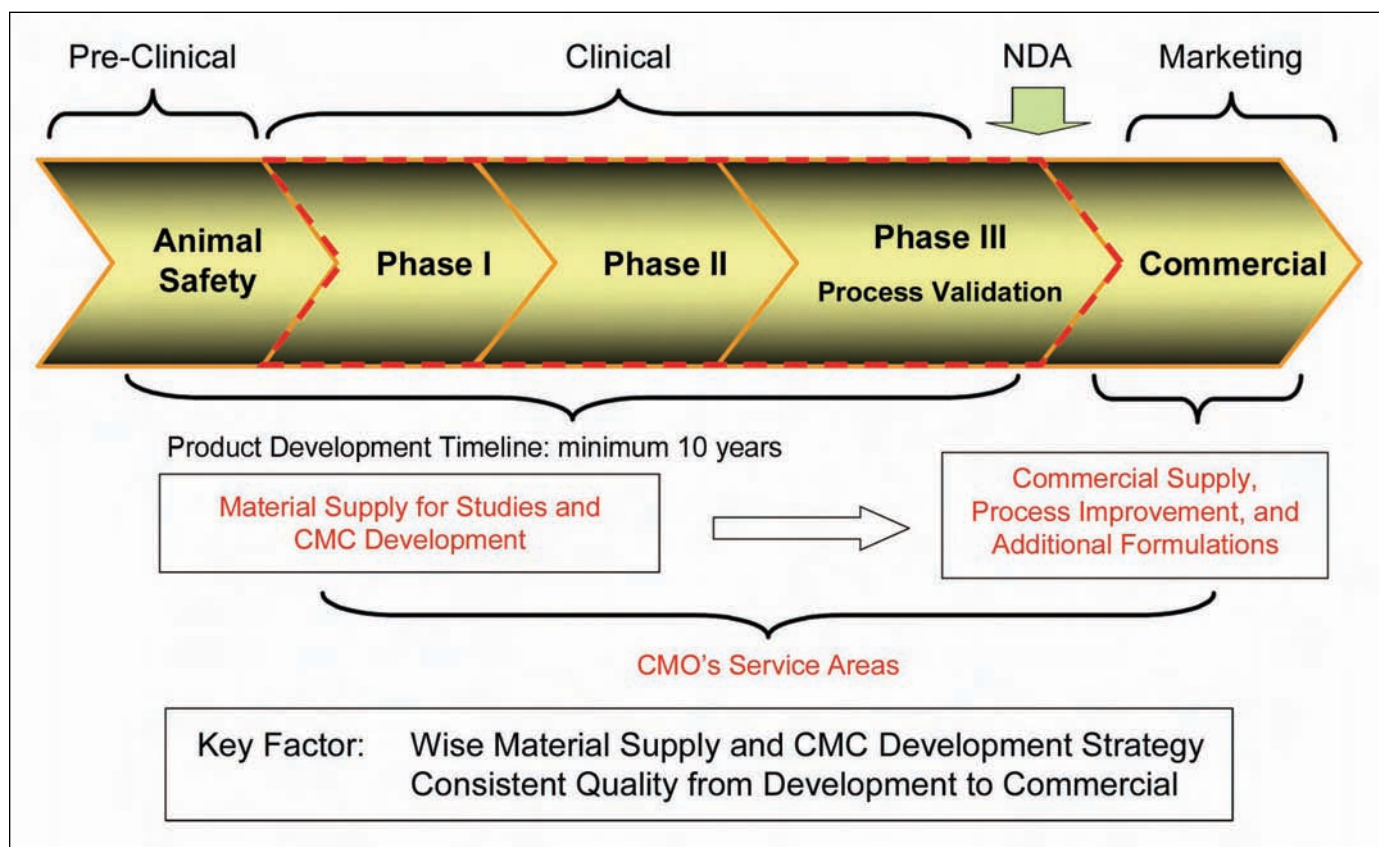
Pre-Clinical

Clinical

NDA

Marketing

Animal Safety

Phase I

Phase II

Phase III
Process Validation

Commercial

Product Development Timeline: minimum 10 years

Material Supply for Studies and CMC Development

Commercial Supply, Process Improvement, and Additional Formulations

CMO's Service Areas

Key Factor: Wise Material Supply and CMC Development Strategy
Consistent Quality from Development to Commercial